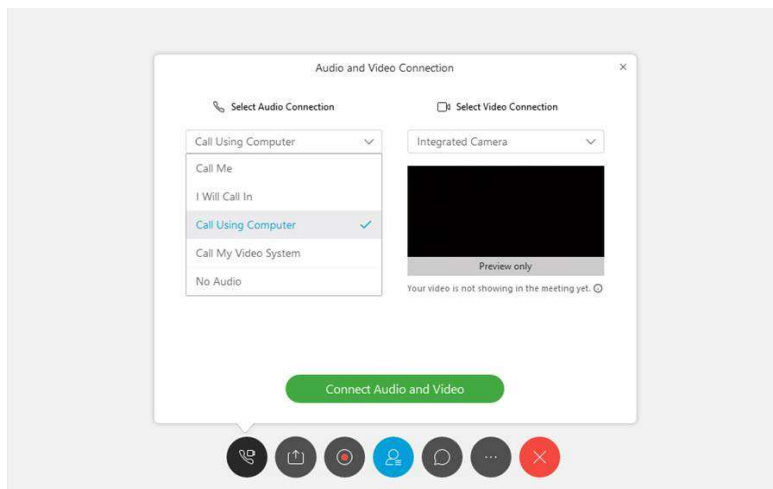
Audio and Video Connection

×

Select Audio Connection

Select Video Connection

Call Using Computer

Call Me

I Will Call In

Call Using Computer

Call My Video System

No Audio

Integrated Camera

Preview only

Your video is not showing in the meeting yet.

Connect Audio and Video

...